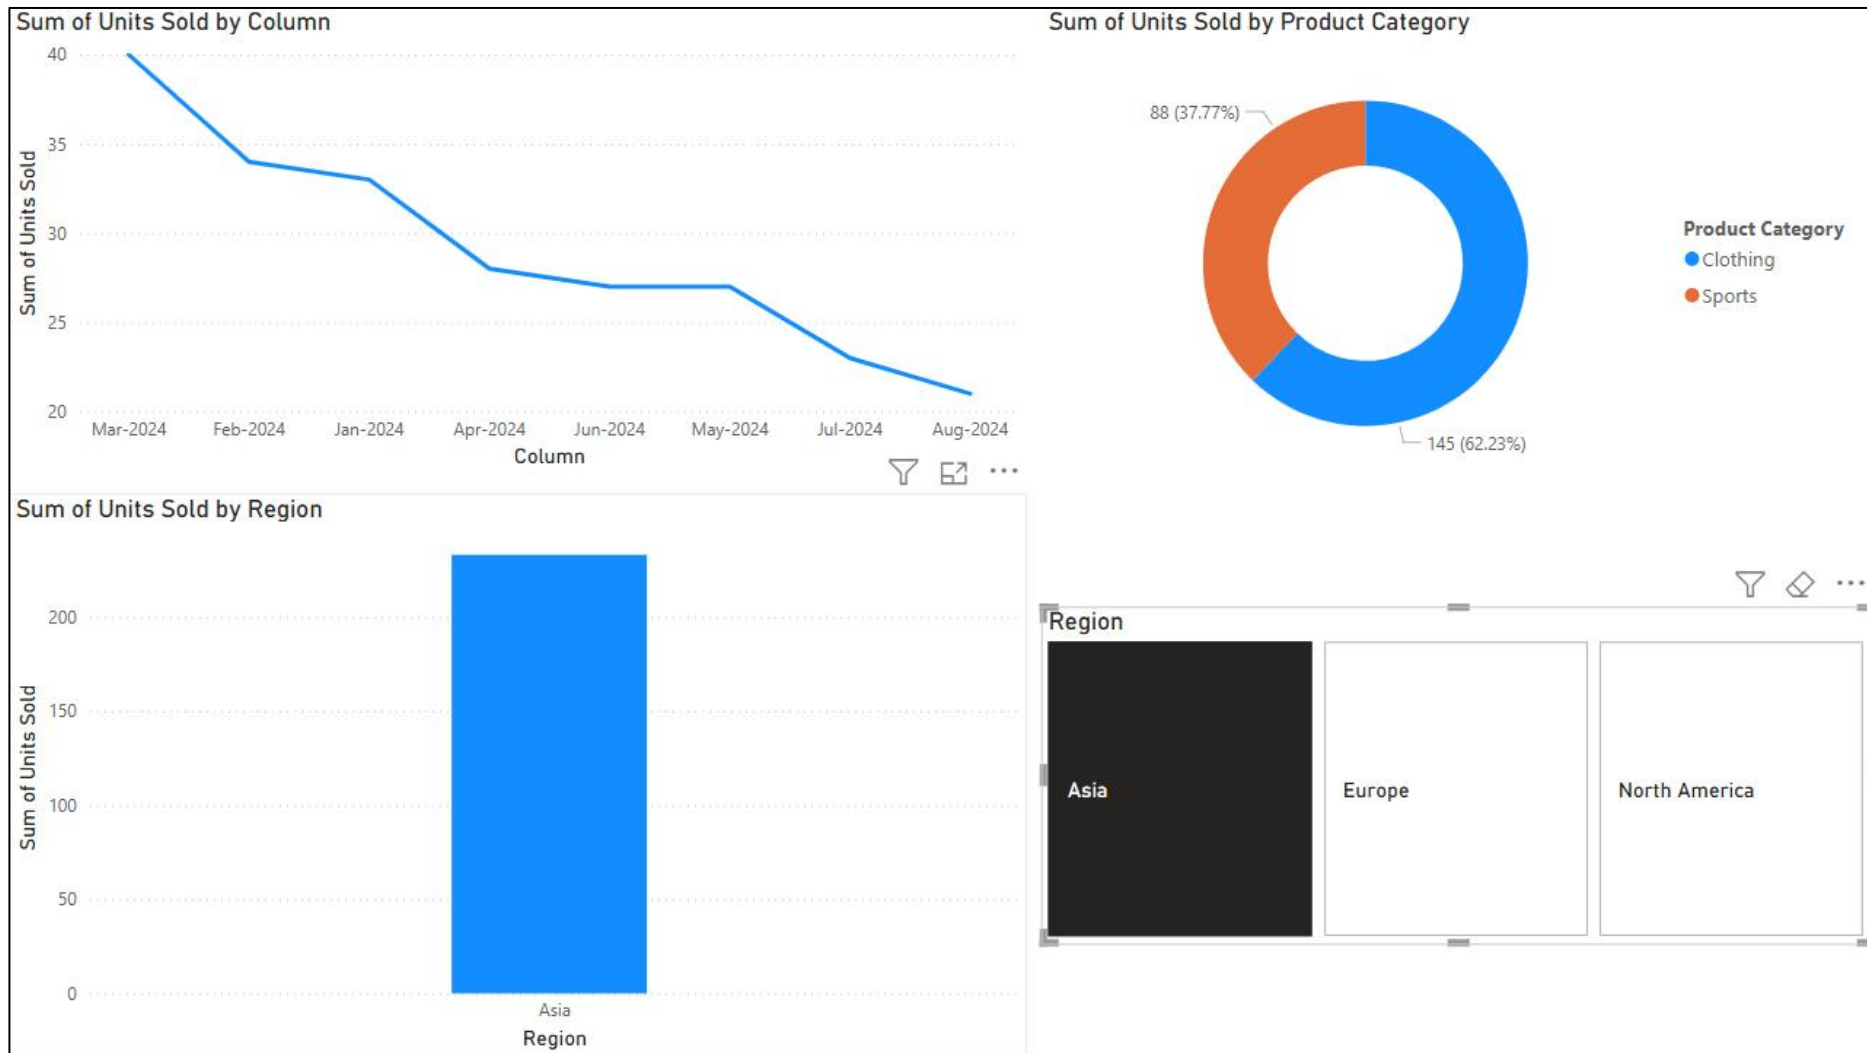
Sum of Units Sold by Column

Sum of Units Sold

40
35
30
25
20

Mar-2024 Feb-2024 Jan-2024 Apr-2024 Jun-2024 May-2024 Jul-2024 Aug-2024

Column

Sum of Units Sold by Product Category

88 (37.77%)

145 (62.23%)

Product Category
Clothing
Sports

Sum of Units Sold by Region

Sum of Units Sold

200
150
100
50
0

Asia

Region

Region

Asia

Europe

North America